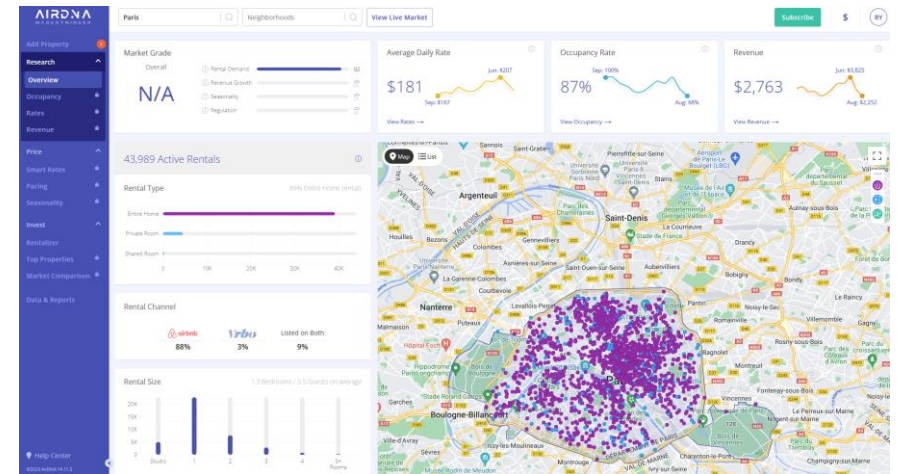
AIRDNA

Paris

Neighborhoods

View Live Market

Subscribe

$

RY

Add Property

Research

Overview

Occupancy

Rates

Revenue

Price

Smart Rates

Pacing

Seasonality

Invest

Rentalizer

Top Properties

Market Comparison

Data & Reports

Help Center

Market Grade

Overall

N/A

Rental Demand

Revenue Growth

Seasonality

Regulation

Average Daily Rate

$181

Jun: $207

Sep: $167

View Rates →

Occupancy Rate

87%

Sep: 100%

Aug: 68%

View Occupancy →

Revenue

$2,763

Jun: $3,825

Aug: $2,252

View Revenue →

43,989 Active Rentals

Rental Type

89% Entire Home rentals

Entire Home

Private Room

Shared Room

0

10K

20K

30K

40K

Rental Channel

airbnb

Vrbo

Listed on Both

88%

3%

9%

Rental Size

1.3 Bedrooms / 3.5 Guests on average

20K

15K

10K

5K

0

Studio

1

2

3

4

5+ Rooms

Map

List

Argenteuil

Saint-Denis

Nanterre

Colombes

Gennevilliers

Aubervilliers

Bobigny

Drancy

Boulogne-Billancourt

Levallois-Perret

Bagnolet

Montreuil

Vincennes

Rueil-Malmaison

Courbevoie

Bezons

Houilles

Sannois

Montrouge

Charenton-le-Pont

Champigny-sur-Marne

Villemomble

Rosny-sous-Bois

Le Raincy

Fontenay-sous-Bois

Le Perreux-sur-Marne

Aulnay-sous-Bois

Pierrefitte-sur-Seine

Garches

Paris